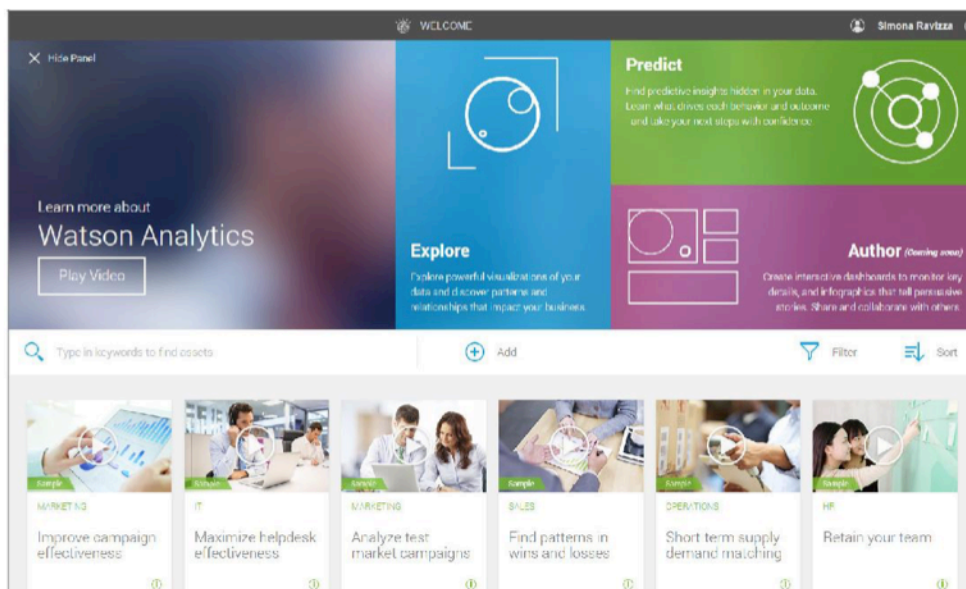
WELCOME

Simona Ravizza

Hide Panel

Learn more about
Watson Analytics

Play Video

Explore
Explore powerful visualizations of your data and discover patterns and relationships that impact your business.

Predict
Find predictive insights hidden in your data. Learn what drives each behavior and outcome and take your next steps with confidence.

Author (Coming soon)
Create interactive dashboards to monitor key details, and infographics that tell persuasive stories. Share and collaborate with others.

Type in keywords to find assets

Add

Filter

Sort

Sample
MARKETING
Improve campaign effectiveness

Sample
IT
Maximize helpdesk effectiveness

Sample
MARKETING
Analyze test market campaigns

Sample
SALES
Find patterns in wins and losses

Sample
OPERATIONS
Short term supply demand matching

Sample
HR
Retain your team